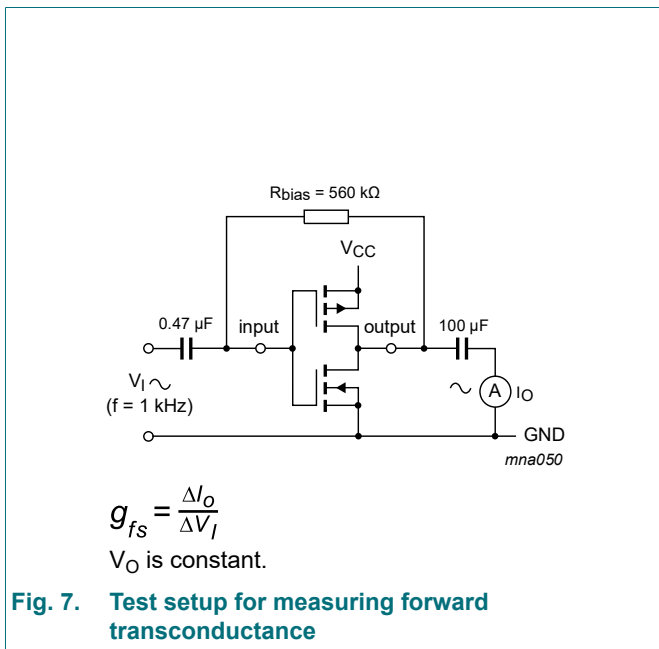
$R_{bias}$ = 560 kΩ

$V_{CC}$

0.47 µF

input

output

100 µF

$V_I$ ~

(f = 1 kHz)

~

A

$I_O$

GND

mna050

$g_{fs} = \frac{\Delta I_O}{\Delta V_I}$

$V_O$ is constant.

Fig. 7. Test setup for measuring forward transconductance